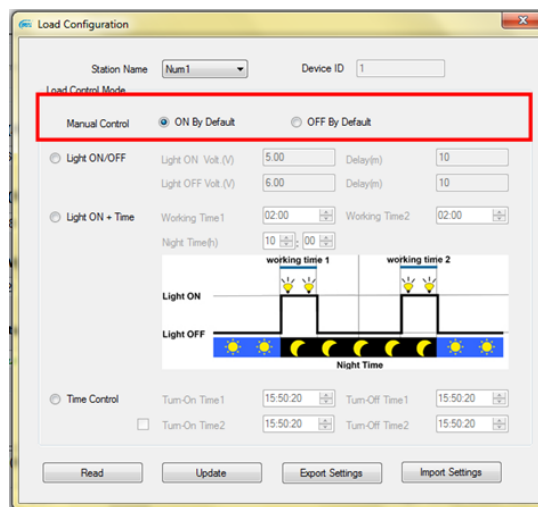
Load Configuration

Station Name Num1

Device ID 1

Load Control Mode

Manual Control ON By Default OFF By Default

Light ON/OFF Light ON Volt.(V) 5.00 Delay(m) 10

Light OFF Volt.(V) 6.00 Delay(m) 10

Light ON + Time Working Time1 02:00 Working Time2 02:00

Night Time(h) 10 : 00

working time 1 working time 2

Light ON

Light OFF

Night Time

Time Control Turn-On Time1 15:50:20 Turn-Off Time1 15:50:20

Turn-On Time2 15:50:20 Turn-Off Time2 15:50:20

Read Update Export Settings Import Settings